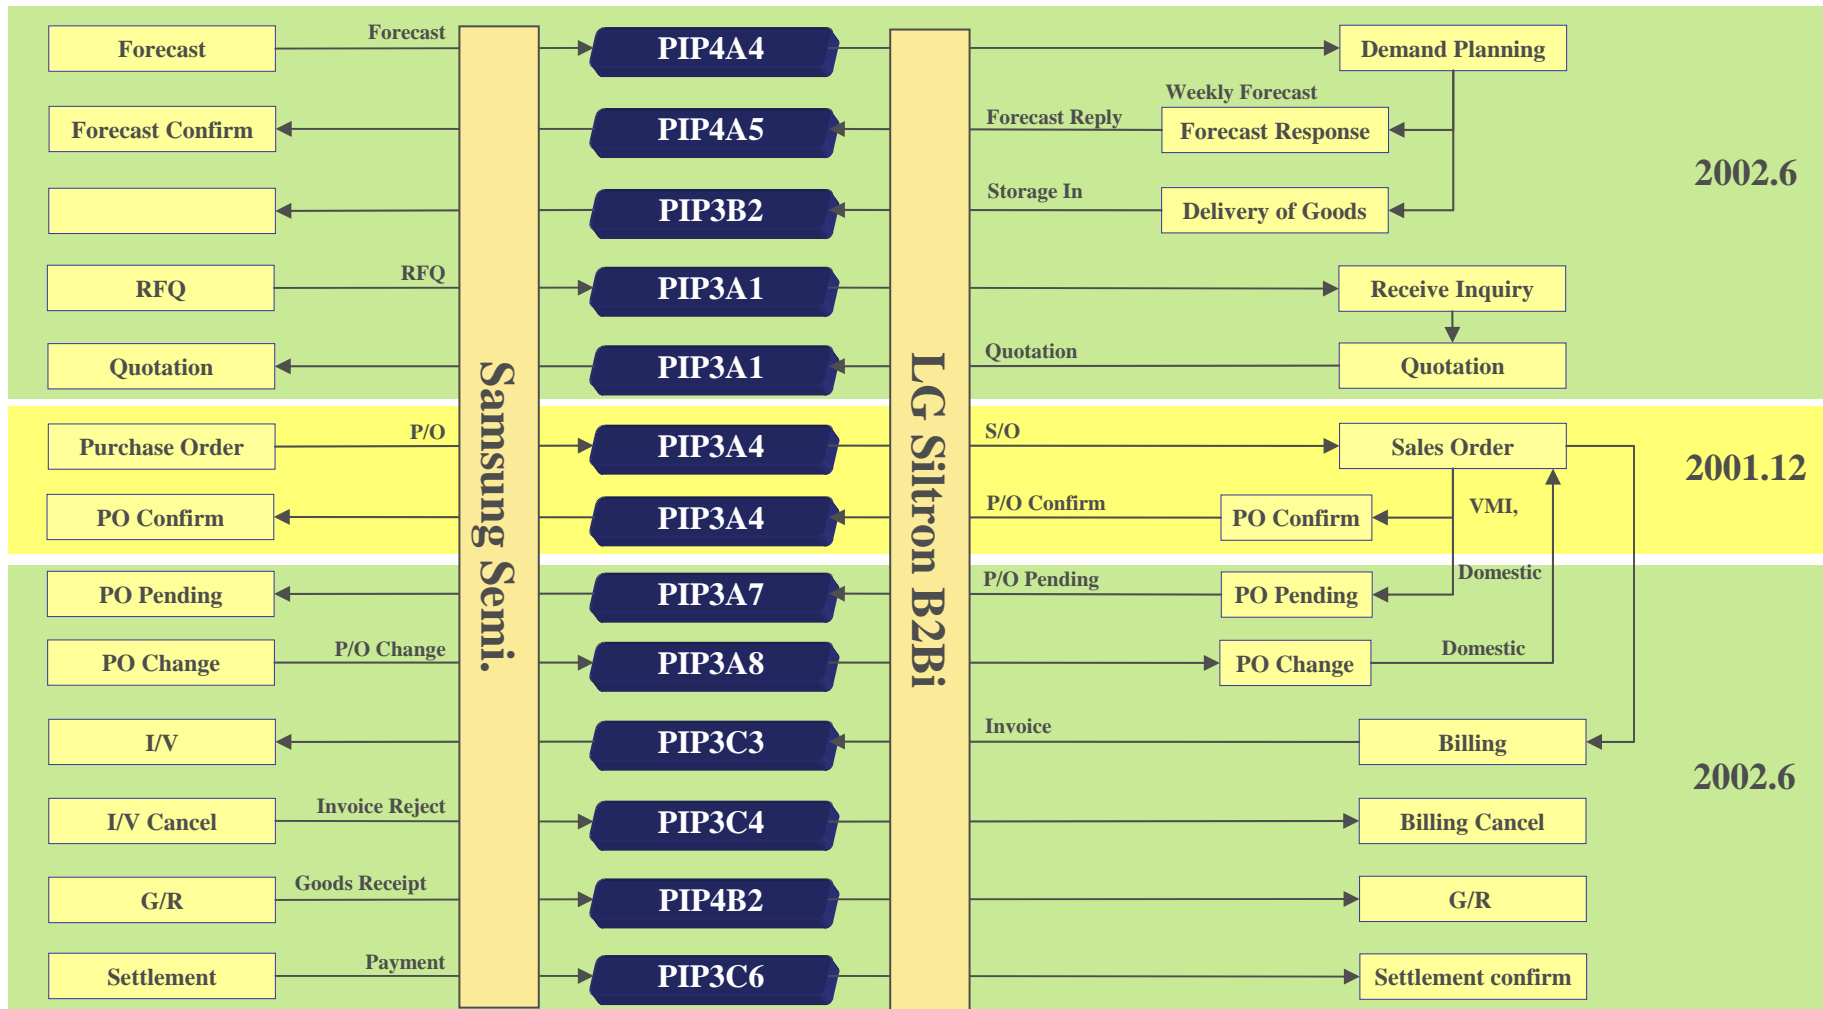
Forecast

Forecast

PIP4A4

Demand Planning

Forecast Confirm

PIP4A5

Weekly Forecast

Forecast Reply

Forecast Response

PIP3B2

Storage In

Delivery of Goods

2002.6

RFQ

RFQ

PIP3A1

Receive Inquiry

Quotation

PIP3A1

Quotation

Quotation

Samsung Semi.

LG Siltron B2Bi

Purchase Order

P/O

PIP3A4

S/O

Sales Order

2001.12

PO Confirm

PIP3A4

P/O Confirm

PO Confirm

VMI,

PO Pending

PIP3A7

P/O Pending

PO Pending

Domestic

PO Change

P/O Change

PIP3A8

PO Change

Domestic

I/V

PIP3C3

Invoice

Billing

2002.6

I/V Cancel

Invoice Reject

PIP3C4

Billing Cancel

G/R

Goods Receipt

PIP4B2

G/R

Settlement

Payment

PIP3C6

Settlement confirm